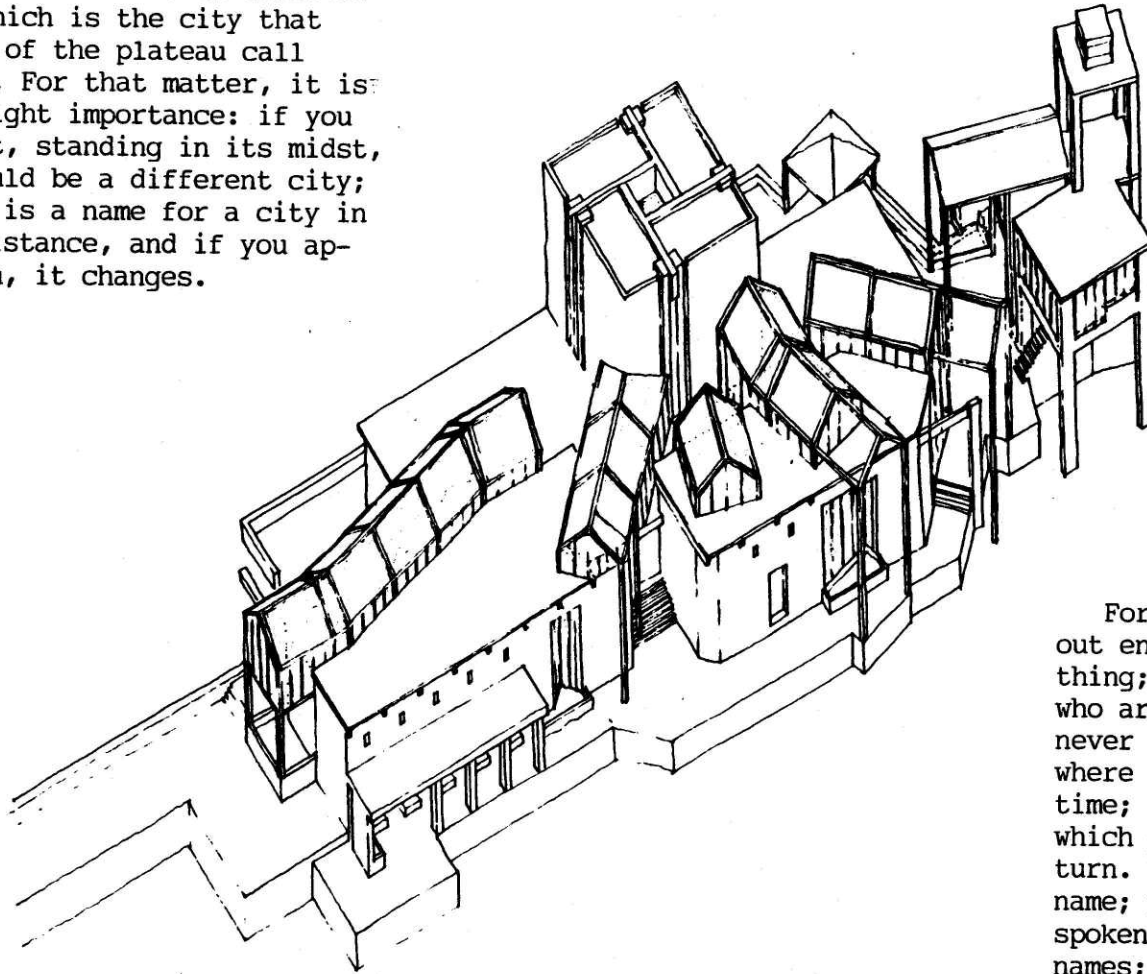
hich is the city that
of the plateau call
For that matter, it is
ght importance: if you
, standing in its midst,
ld be a different city;
is a name for a city in
stance, and if you ap-
, it changes.

For
out en
thing;
who ar
never
where
time;
which
turn.
name;
spoken
names;